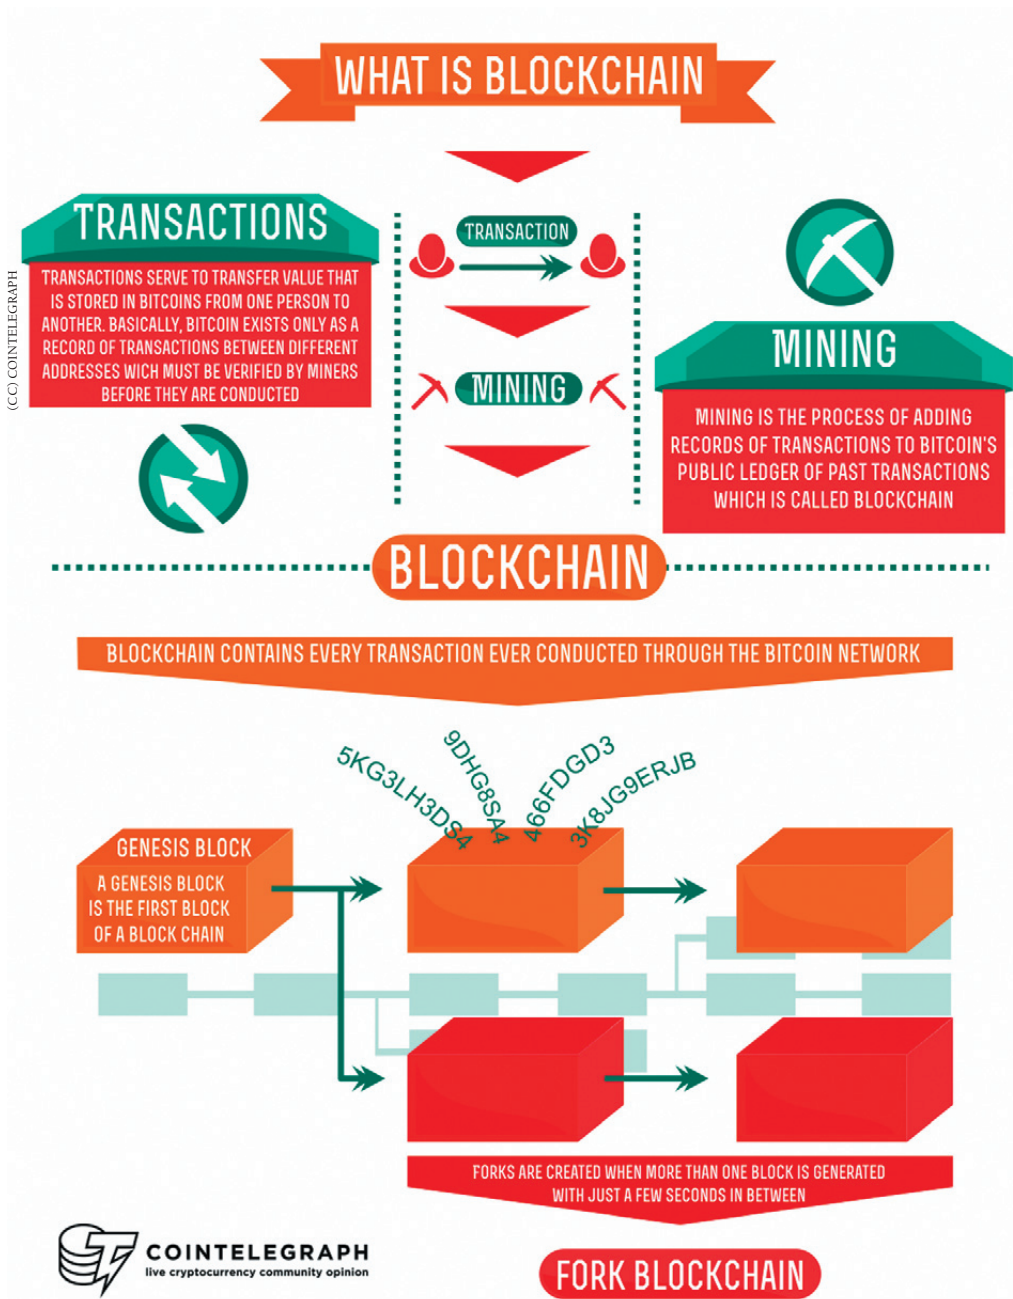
(CC) COINTELEGRAPH

WHAT IS BLOCKCHAIN

TRANSACTIONS

TRANSACTIONS SERVE TO TRANSFER VALUE THAT IS STORED IN BITCOINS FROM ONE PERSON TO ANOTHER. BASICALLY, BITCOIN EXISTS ONLY AS A RECORD OF TRANSACTIONS BETWEEN DIFFERENT ADDRESSES WICH MUST BE VERIFIED BY MINERS BEFORE THEY ARE CONDUCTED

TRANSACTION

MINING

MINING

MINING IS THE PROCESS OF ADDING RECORDS OF TRANSACTIONS TO BITCOIN'S PUBLIC LEDGER OF PAST TRANSACTIONS WHICH IS CALLED BLOCKCHAIN

BLOCKCHAIN

BLOCKCHAIN CONTAINS EVERY TRANSACTION EVER CONDUCTED THROUGH THE BITCOIN NETWORK

5KG3LH3DS4
9DHG8SA4
466FDGD3
3K8JG9ERJB

GENESIS BLOCK

A GENESIS BLOCK IS THE FIRST BLOCK OF A BLOCK CHAIN

FORKS ARE CREATED WHEN MORE THAN ONE BLOCK IS GENERATED WITH JUST A FEW SECONDS IN BETWEEN

COINTELEGRAPH
live cryptocurrency community opinion

FORK BLOCKCHAIN